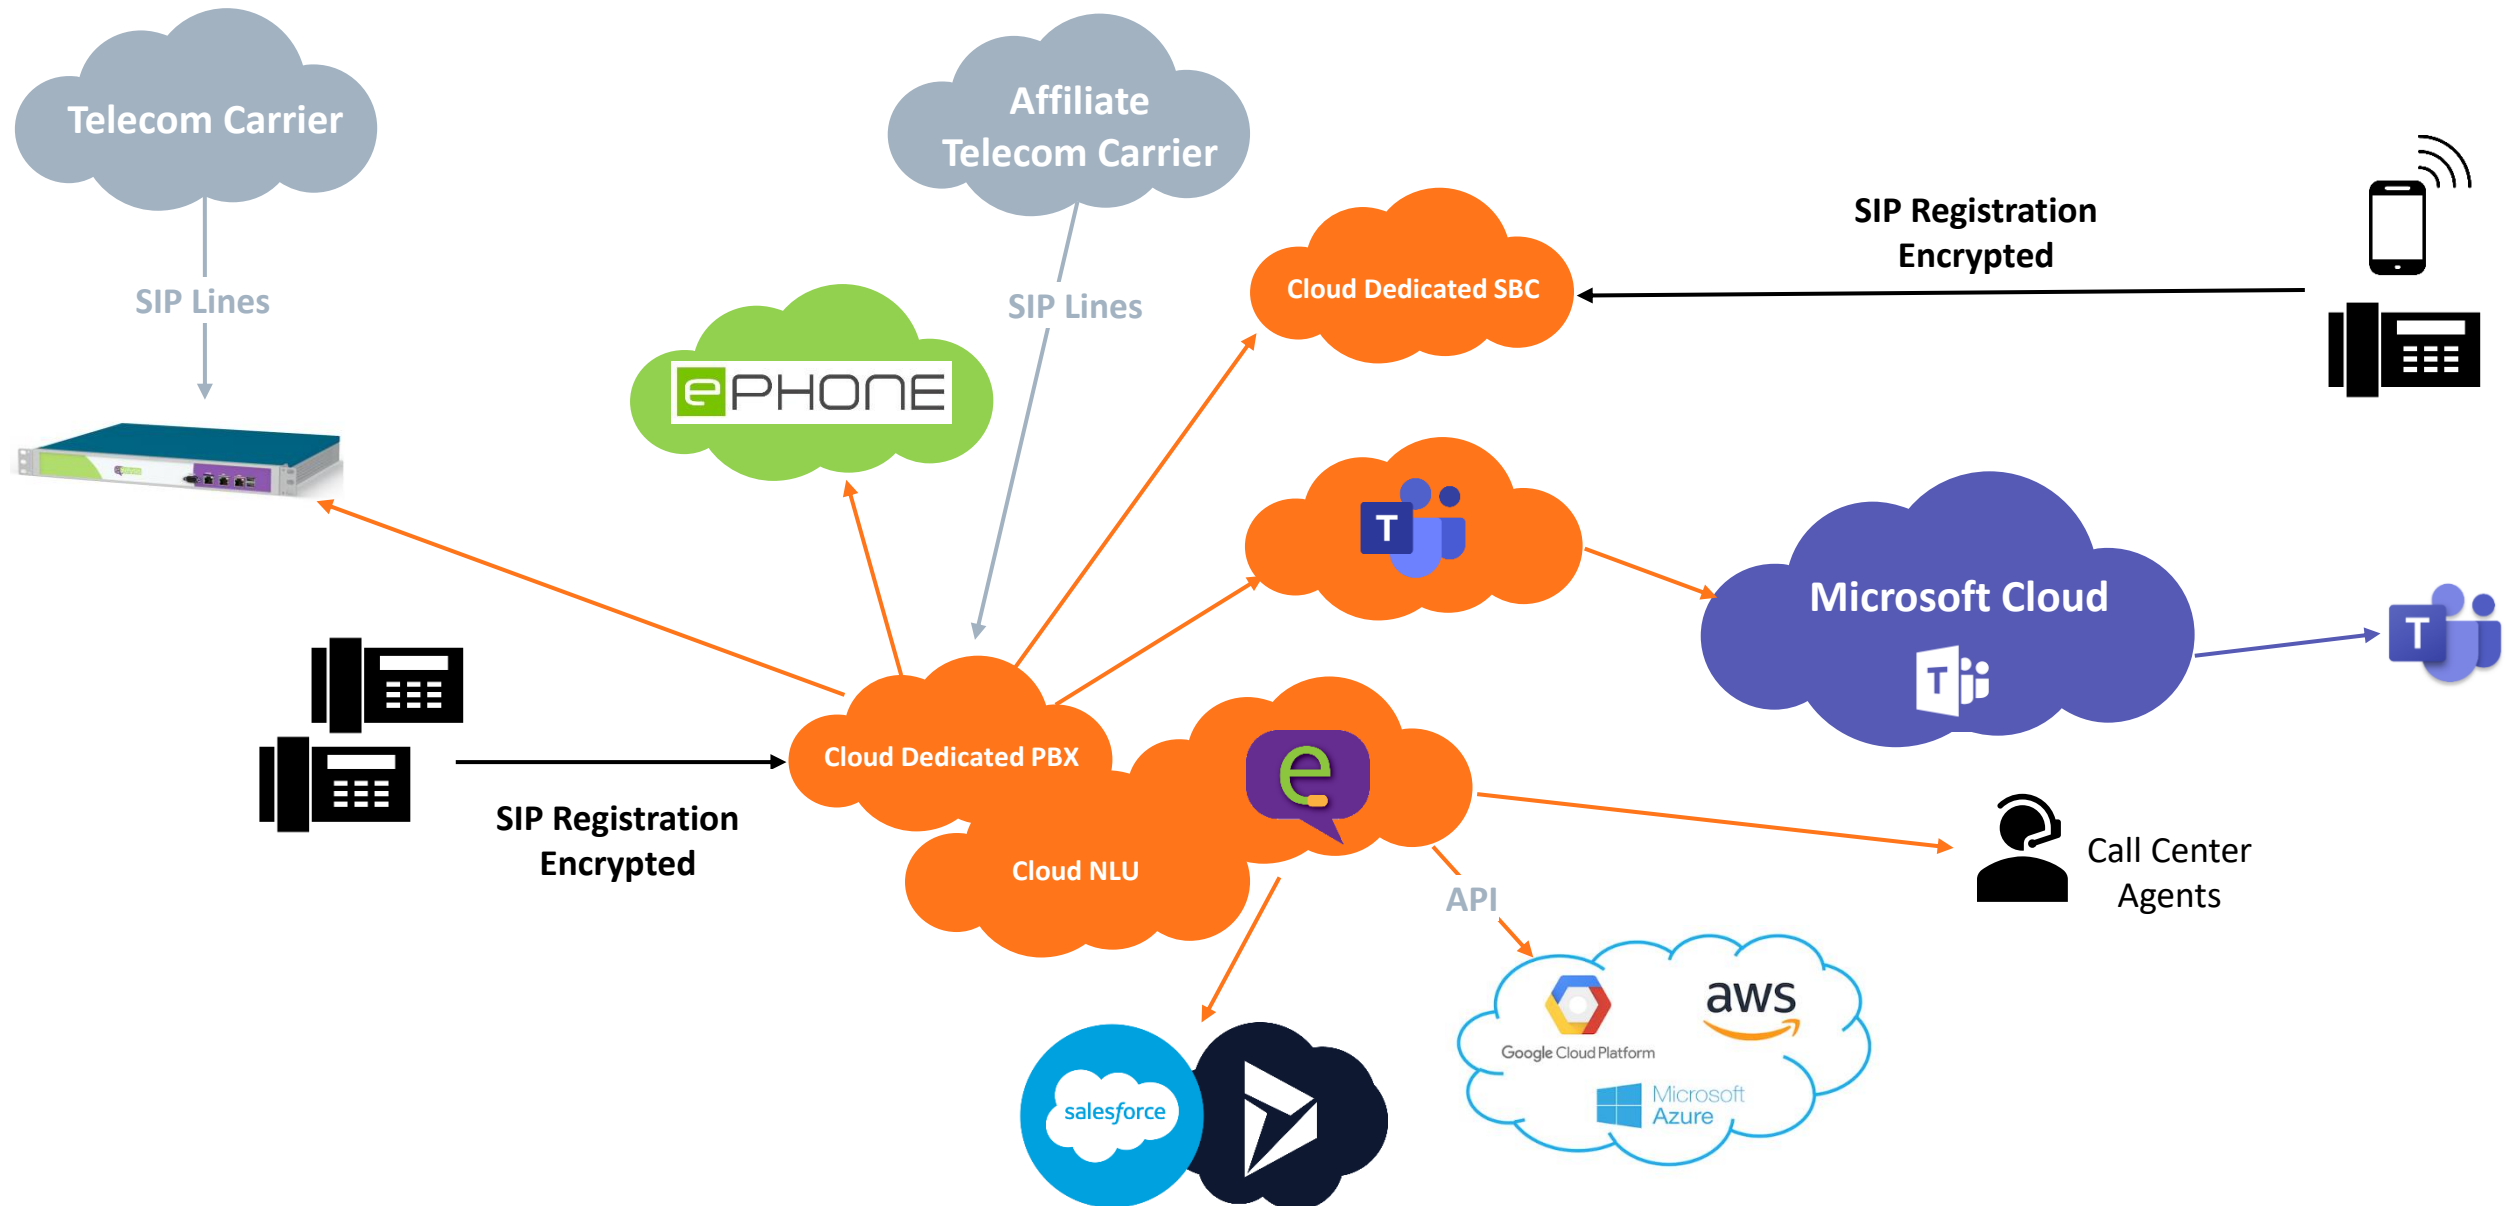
Telecom Carrier

SIP Lines

Affiliate Telecom Carrier

SIP Lines

ePHONE

Cloud Dedicated SBC

SIP Registration Encrypted

T

Microsoft Cloud

T

T

Cloud Dedicated PBX

Cloud NLU

e

SIP Registration Encrypted

Call Center Agents

API

aws

Google Cloud Platform

Microsoft Azure

salesforce